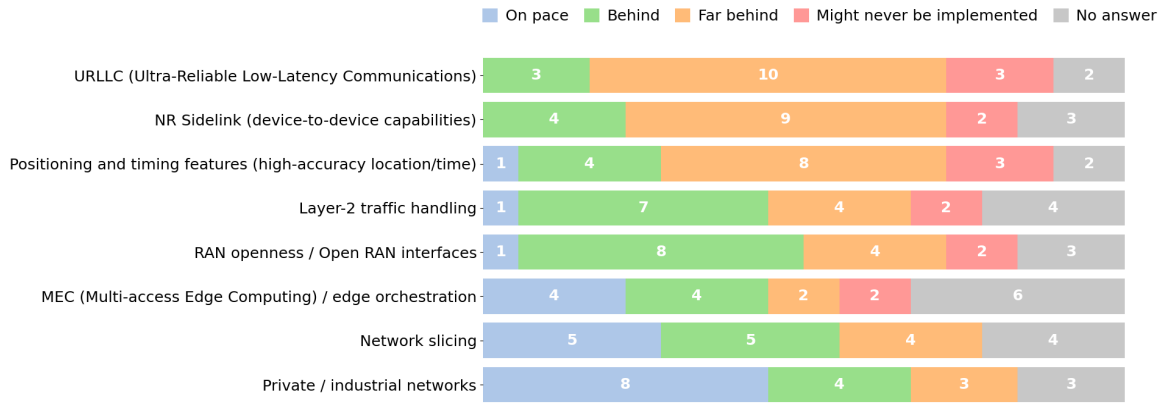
On pace | Behind | Far behind | Might never be implemented | No answer

| | On pace | Behind | Far behind | Might never be implemented | No answer |
|---|---|---|---|---|---|
| URLLC (Ultra-Reliable Low-Latency Communications) | | 3 | 10 | 3 | 2 |
| NR Sidelink (device-to-device capabilities) | | 4 | 9 | 2 | 3 |
| Positioning and timing features (high-accuracy location/time) | 1 | 4 | 8 | 3 | 2 |
| Layer-2 traffic handling | 1 | 7 | 4 | 2 | 4 |
| RAN openness / Open RAN interfaces | 1 | 8 | 4 | 2 | 3 |
| MEC (Multi-access Edge Computing) / edge orchestration | 4 | 4 | 2 | 2 | 6 |
| Network slicing | 5 | 5 | 4 | | 4 |
| Private / industrial networks | 8 | 4 | 3 | | 3 |